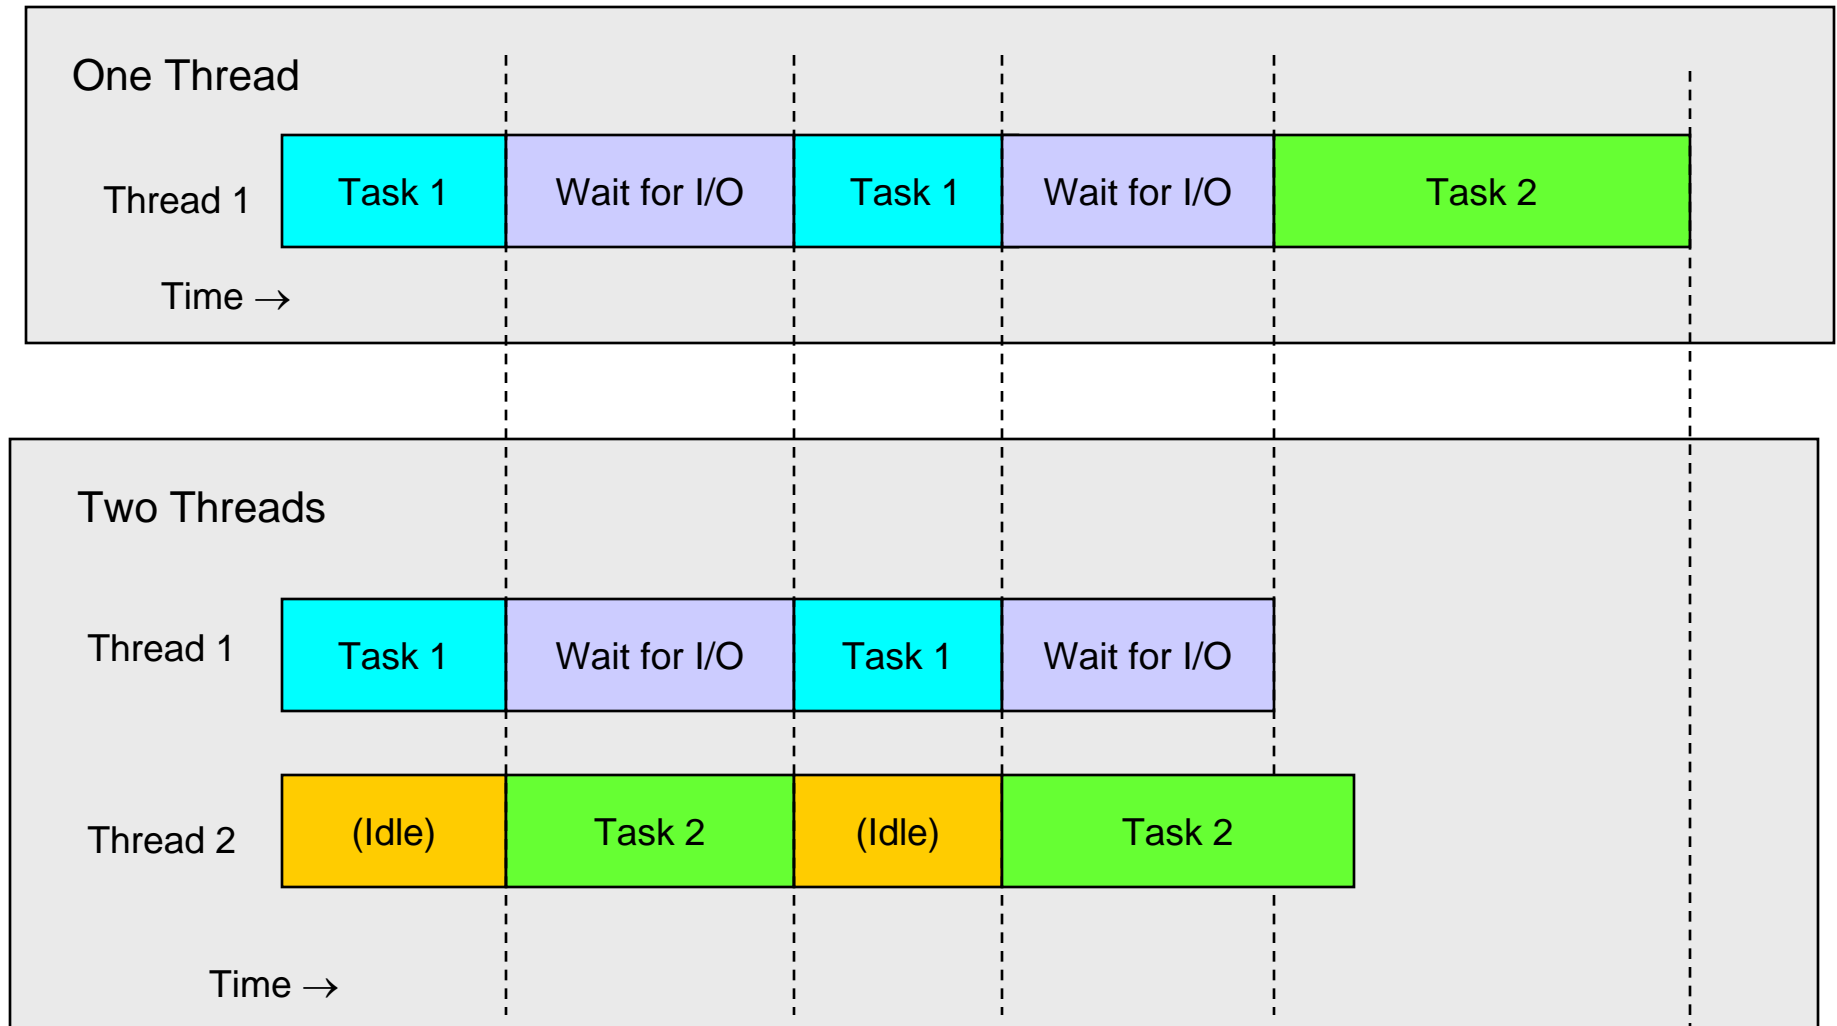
One Thread

Thread 1

| Task 1 | Wait for I/O | Task 1 | Wait for I/O | Task 2 |
|---|---|---|---|---|

Time →

Two Threads

Thread 1

| Task 1 | Wait for I/O | Task 1 | Wait for I/O |
|---|---|---|---|

Thread 2

| (Idle) | Task 2 | (Idle) | Task 2 |
|---|---|---|---|

Time →